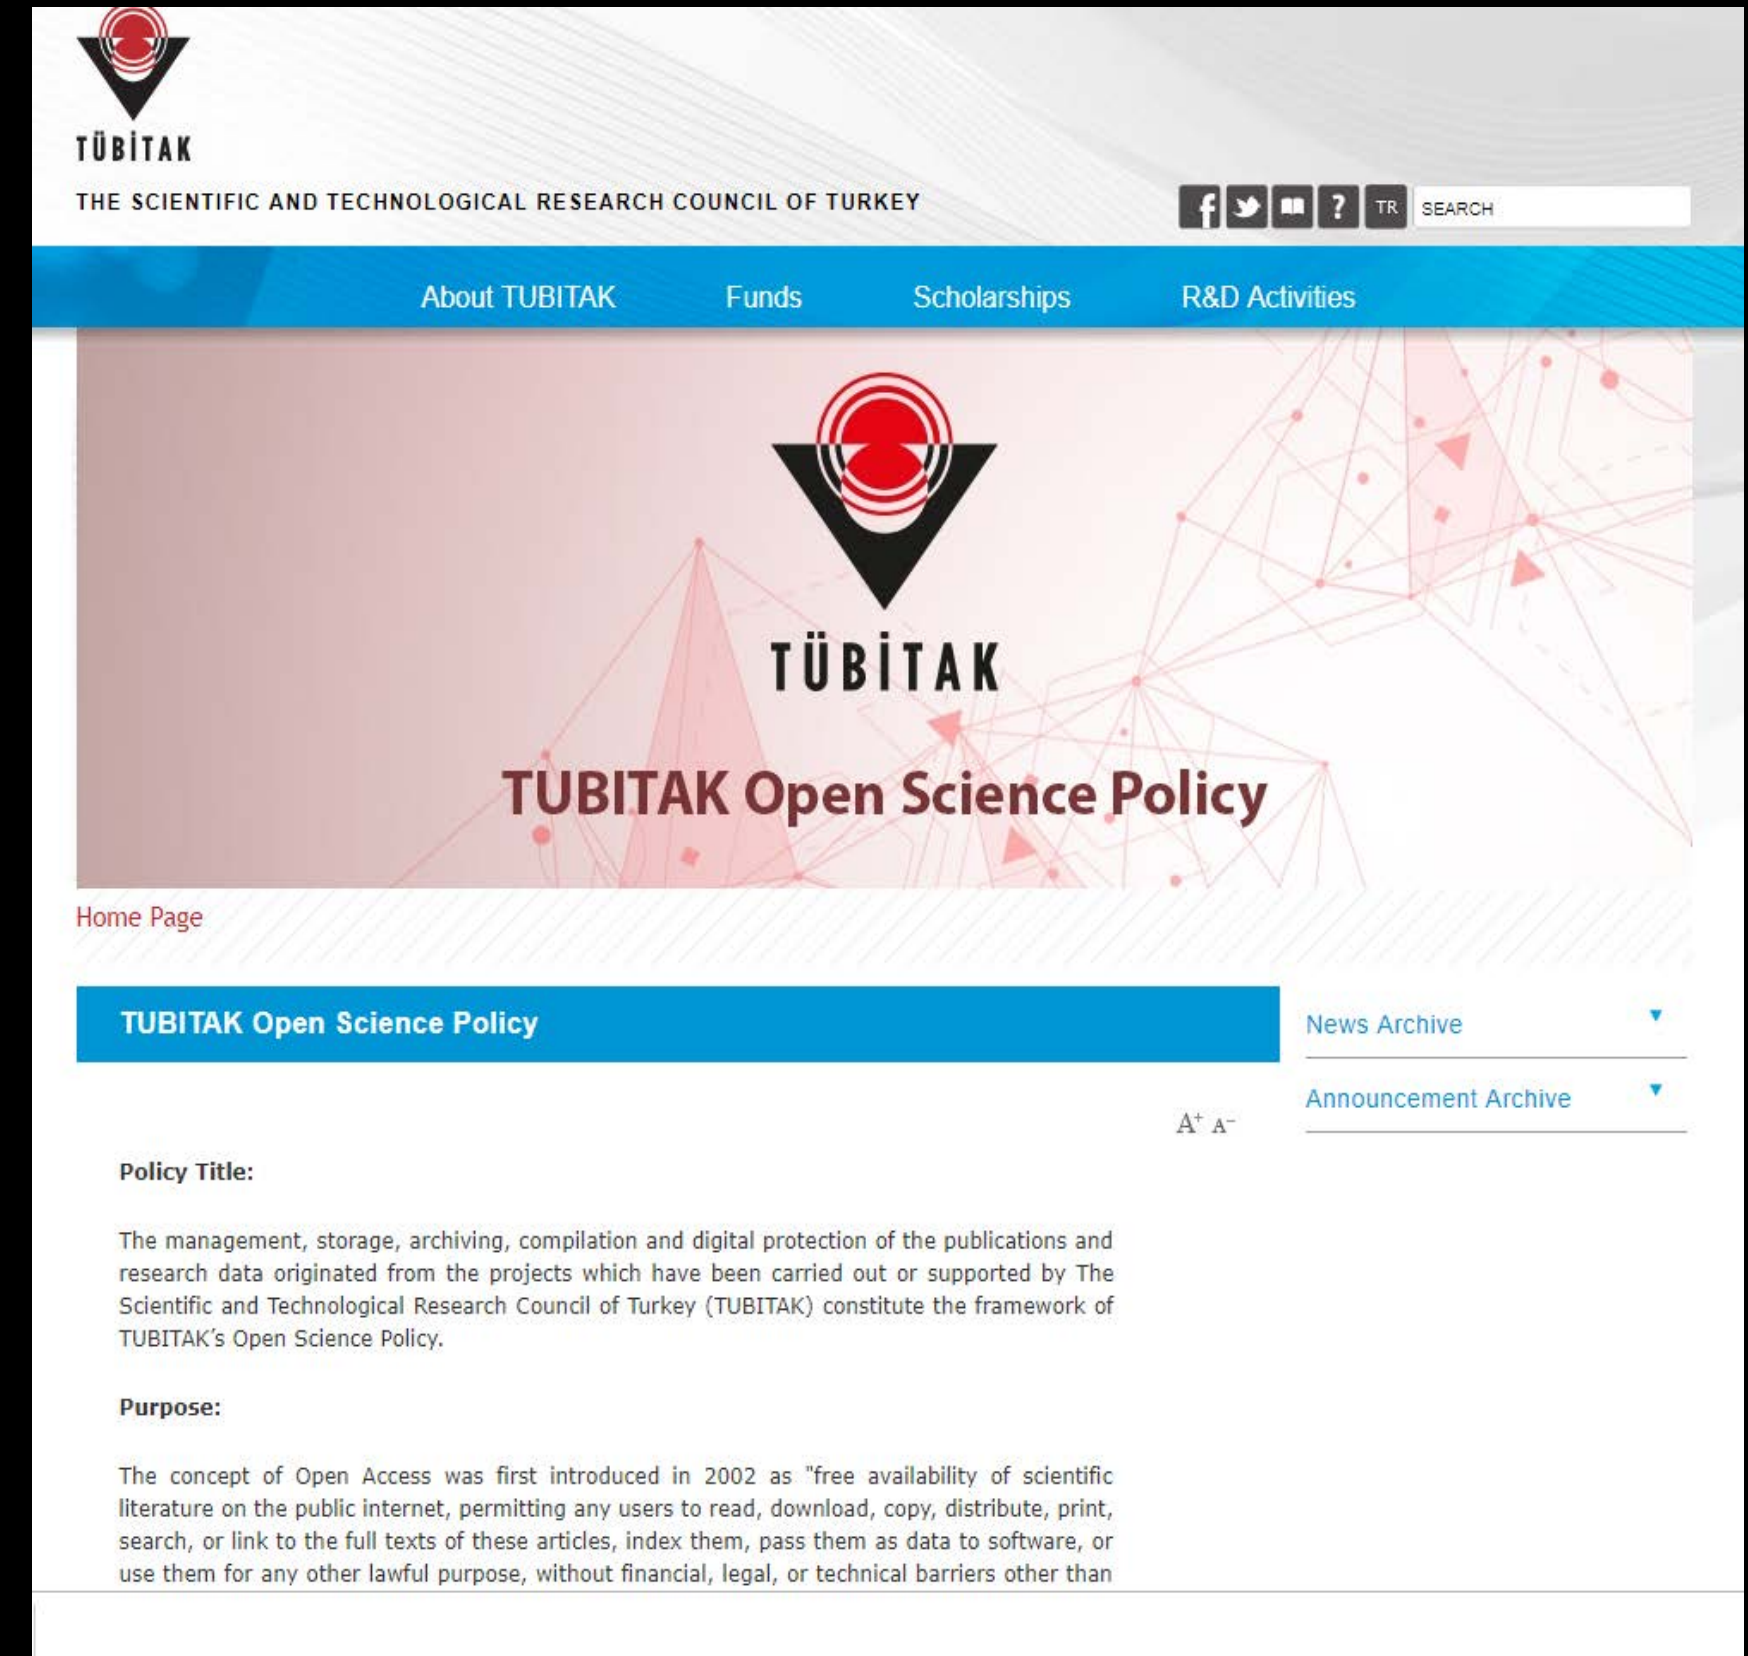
TÜBİTAK

THE SCIENTIFIC AND TECHNOLOGICAL RESEARCH COUNCIL OF TURKEY

TR SEARCH

About TUBITAK Funds Scholarships R&D Activities

TÜBİTAK

TUBITAK Open Science Policy

Home Page

TUBITAK Open Science Policy

News Archive

Announcement Archive

A+ A-

Policy Title:

The management, storage, archiving, compilation and digital protection of the publications and research data originated from the projects which have been carried out or supported by The Scientific and Technological Research Council of Turkey (TUBITAK) constitute the framework of TUBITAK's Open Science Policy.

Purpose:

The concept of Open Access was first introduced in 2002 as "free availability of scientific literature on the public internet, permitting any users to read, download, copy, distribute, print, search, or link to the full texts of these articles, index them, pass them as data to software, or use them for any other lawful purpose, without financial, legal, or technical barriers other than